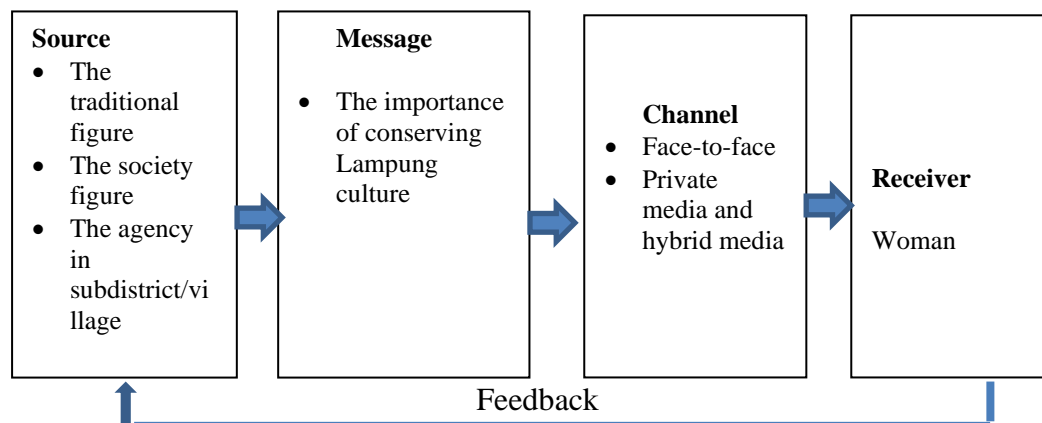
**Source**
- The traditional figure
- The society figure
- The agency in subdistrict/village

**Message**
- The importance of conserving Lampung culture

**Channel**
- Face-to-face
- Private media and hybrid media

**Receiver**
Woman

Feedback